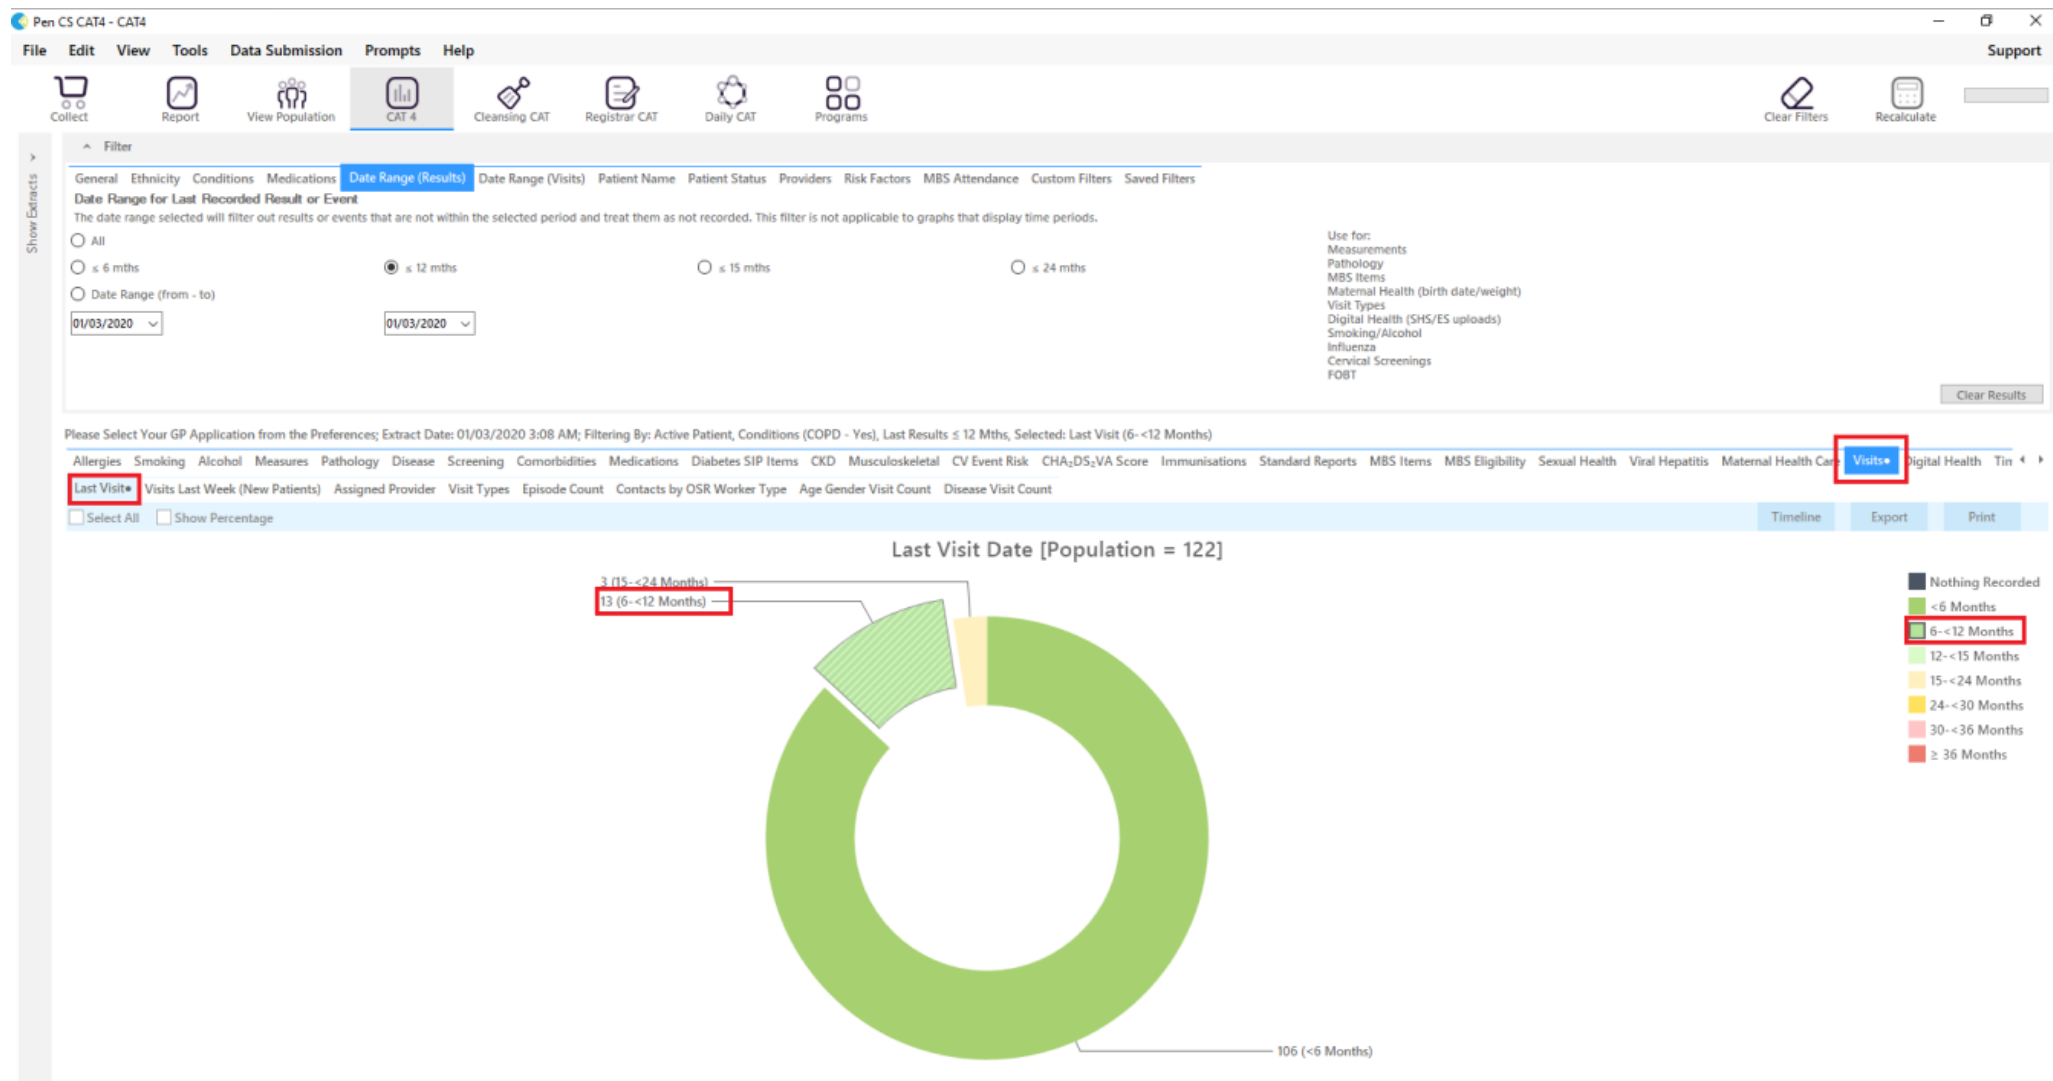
Pen CS CAT4 - CAT4

File Edit View Tools Data Submission Prompts Help Support

Collect Report View Population CAT 4 Cleansing CAT Registrar CAT Daily CAT Programs Clear Filters Recalculate

Show Extracts

Filter

General Ethnicity Conditions Medications Date Range (Results) Date Range (Visits) Patient Name Patient Status Providers Risk Factors MBS Attendance Custom Filters Saved Filters

Date Range for Last Recorded Result or Event

The date range selected will filter out results or events that are not within the selected period and treat them as not recorded. This filter is not applicable to graphs that display time periods.

All

≤ 6 mths ≤ 12 mths ≤ 15 mths ≤ 24 mths

Date Range (from - to)

01/03/2020 01/03/2020

Use for:
Measurements
Pathology
MBS Items
Maternal Health (birth date/weight)
Visit Types
Digital Health (SHS/ES uploads)
Smoking/Alcohol
Influenza
Cervical Screenings
FOBT

Clear Results

Please Select Your GP Application from the Preferences; Extract Date: 01/03/2020 3:08 AM; Filtering By: Active Patient, Conditions (COPD - Yes), Last Results ≤ 12 Mths, Selected: Last Visit (6-<12 Months)

Allergies Smoking Alcohol Measures Pathology Disease Screening Comorbidities Medications Diabetes SIP Items CKD Musculoskeletal CV Event Risk $CHA_2DS_2VA$ Score Immunisations Standard Reports MBS Items MBS Eligibility Sexual Health Viral Hepatitis Maternal Health Care Visits• Digital Health Tim

Last Visit• Visits Last Week (New Patients) Assigned Provider Visit Types Episode Count Contacts by OSR Worker Type Age Gender Visit Count Disease Visit Count

Select All Show Percentage Timeline Export Print

Last Visit Date [Population = 122]

3 (15-<24 Months)
13 (6-<12 Months)
106 (<6 Months)

Nothing Recorded
<6 Months
6-<12 Months
12-<15 Months
15-<24 Months
24-<30 Months
30-<36 Months
≥ 36 Months